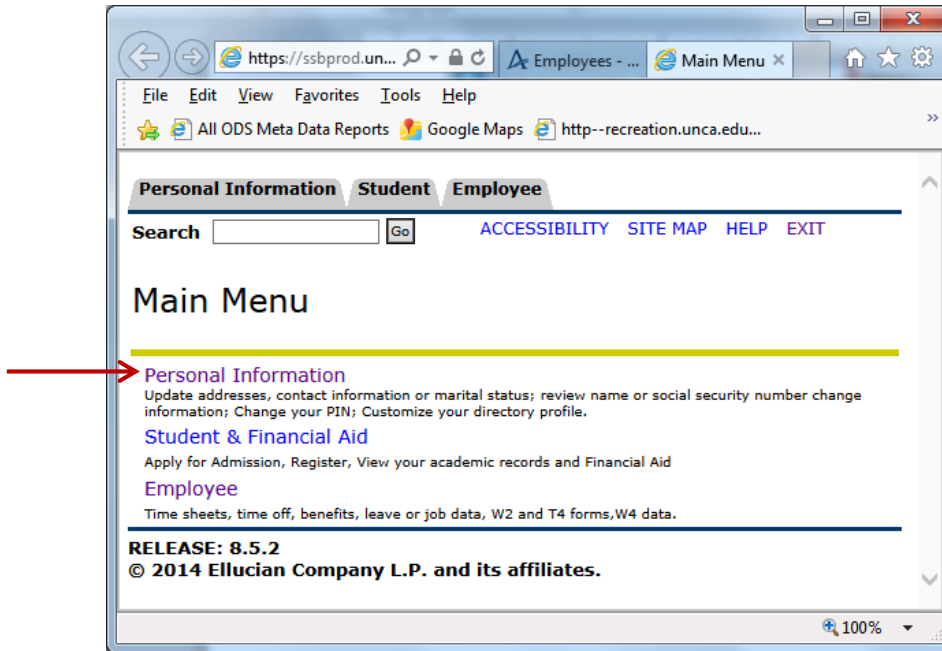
https://ssbprod.un...

Employees - ...

Main Menu

File Edit View Favorites Tools Help

All ODS Meta Data Reports Google Maps http--recreation.unca.edu...

Personal Information Student Employee

Search Go ACCESSIBILITY SITE MAP HELP EXIT

Main Menu

Personal Information
Update addresses, contact information or marital status; review name or social security number change information; Change your PIN; Customize your directory profile.

Student & Financial Aid
Apply for Admission, Register, View your academic records and Financial Aid

Employee
Time sheets, time off, benefits, leave or job data, W2 and T4 forms,W4 data.

RELEASE: 8.5.2
© 2014 Ellucian Company L.P. and its affiliates.

100%